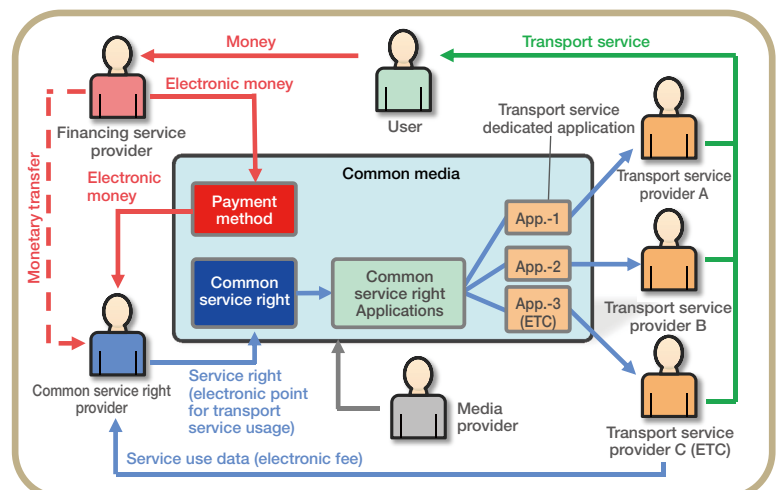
Money

Transport service

Electronic money

User

Financing service provider

Transport service dedicated application

Monetary transfer

Electronic money

Common media

Transport service provider A

Payment method

App.-1

Common service right

Common service right Applications

App.-2

App.-3 (ETC)

Transport service provider B

Common service right provider

Service right (electronic point for transport service usage)

Media provider

Transport service provider C (ETC)

Service use data (electronic fee)